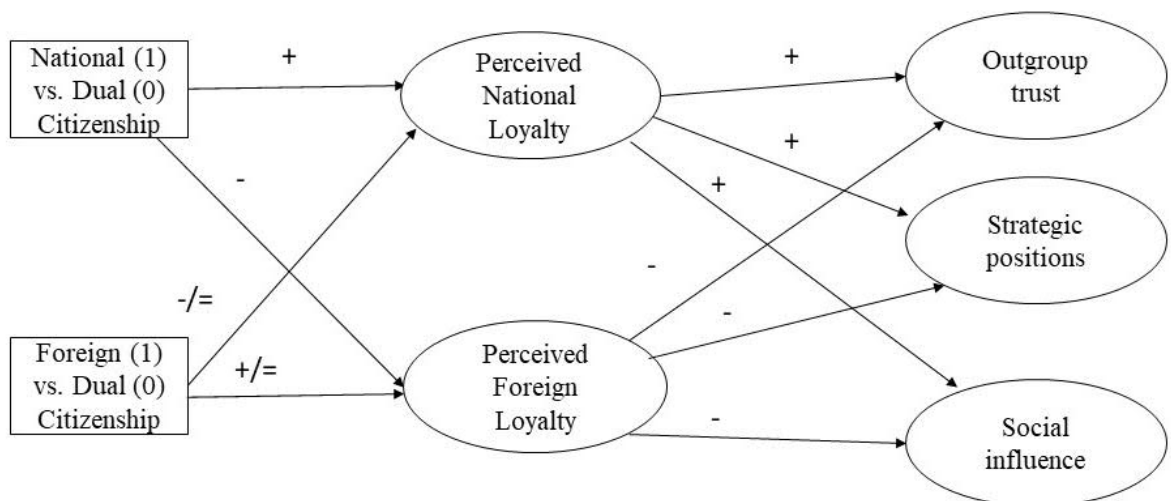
National (1) vs. Dual (0) Citizenship

+

Perceived National Loyalty

+

Outgroup trust

+

-

+

Strategic positions

-/=

-

Foreign (1) vs. Dual (0) Citizenship

+/=

Perceived Foreign Loyalty

-

-

Social influence